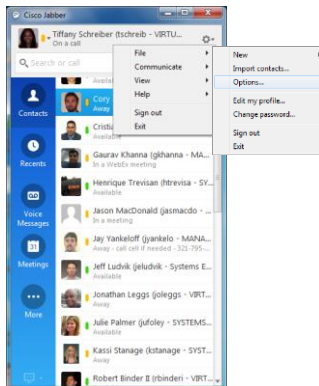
Cisco Jabber

Tiffany Schreiber (tschreib - VIRTU...
On a call

Search or call

Contacts

Recents

Voice Messages

Meetings

More

Available

Cory

Cristi

Gaurav Khanna (gkhanna - MA...
In a WebEx meeting

Henrique Trevisan (htrevisa - SY...
Available

Jason MacDonald (jasmacdo - ...

Jay Yankeloff (jyankelo - MANA...
Away - call if needed - 321-795-...

Jeff Ludvik (jeludvik - Systems E...
Available

Jonathan Leggs (joleggs - VIRT...
Available

Julie Palmer (jufoley - SYSTEMS...
Available

Kassi Stanage (kstanage - SYST...
Available

Robert Binder II (rbinderi - VIRT...

File
Communicate
View
Help
Sign out
Exit

New
Import contacts...
Options...
Edit my profile...
Change password...
Sign out
Exit